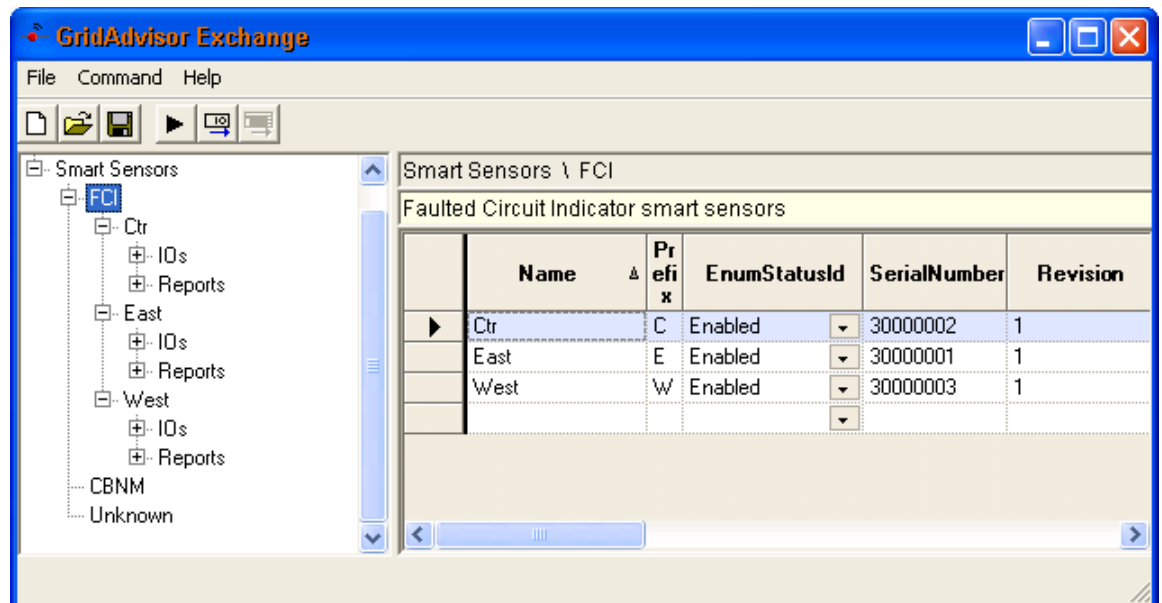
GridAdvisor Exchange

File Command Help

Smart Sensors
FCI
Ctr
IOs
Reports
East
IOs
Reports
West
IOs
Reports
CBNM
Unknown

Smart Sensors \ FCI

Faulted Circuit Indicator smart sensors

| Name | Prefix | EnumStatusId | SerialNumber | Revision |
|---|---|---|---|---|
| Ctr | C | Enabled | 30000002 | 1 |
| East | E | Enabled | 30000001 | 1 |
| West | W | Enabled | 30000003 | 1 |
| | | | | |